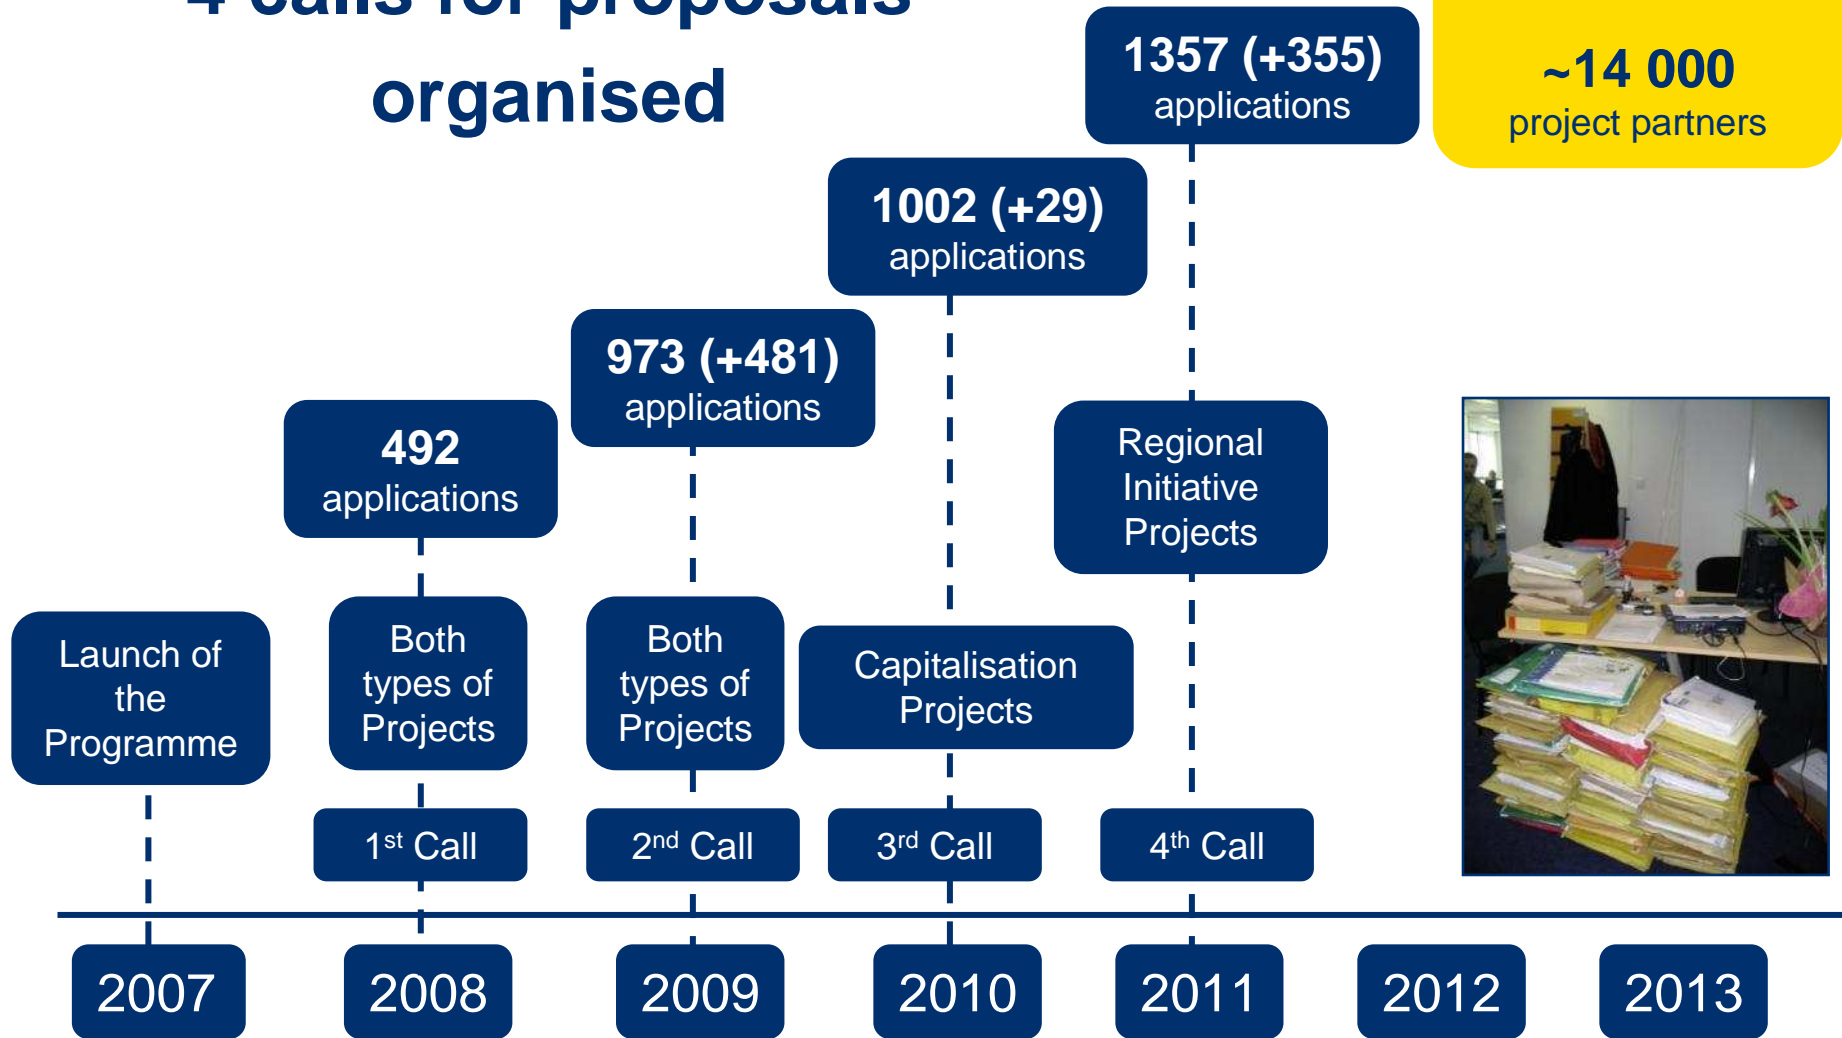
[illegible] calls for proposals organised

1357 (+355) applications

~14 000 project partners

1002 (+29) applications

973 (+481) applications

492 applications

Regional Initiative Projects

Launch of the Programme

Both types of Projects

Both types of Projects

Capitalisation Projects

1$^{st}$ Call

2$^{nd}$ Call

3$^{rd}$ Call

4$^{th}$ Call

2007

2008

2009

2010

2011

2012

2013